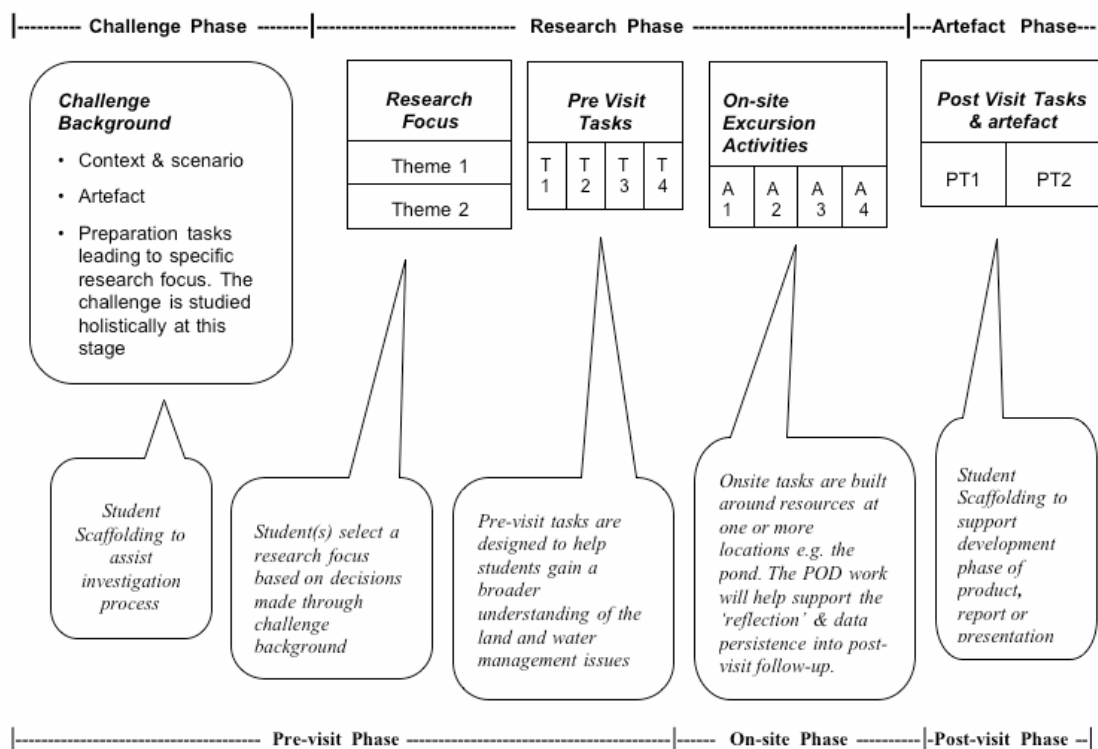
|---------- Challenge Phase --------|----------------------------- Research Phase -------------------------------|---Artefact Phase---

**Challenge Background**

- Context & scenario
- Artefact
- Preparation tasks leading to specific research focus. The challenge is studied holistically at this stage

| Research Focus |
|---|
| Theme 1 |
| Theme 2 |

| Pre Visit Tasks | | | |
|---|---|---|---|
| T 1 | T 2 | T 3 | T 4 |

| On-site Excursion Activities | | | |
|---|---|---|---|
| A 1 | A 2 | A 3 | A 4 |

| Post Visit Tasks & artefact | |
|---|---|
| PT1 | PT2 |

Student Scaffolding to assist investigation process

Student(s) select a research focus based on decisions made through challenge background

Pre-visit tasks are designed to help students gain a broader understanding of the land and water management issues

Onsite tasks are built around resources at one or more locations e.g. the pond. The POD work will help support the 'reflection' & data persistence into post-visit follow-up.

Student Scaffolding to support development phase of product, report or presentation

|------------------------------------- Pre-visit Phase -------------------------------------------|------ On-site Phase ---------|-Post-visit Phase --|